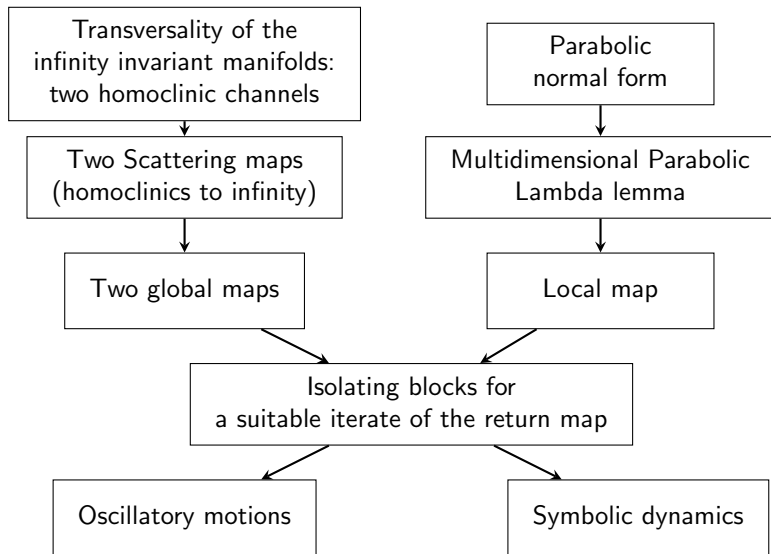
Transversality of the infinity invariant manifolds: two homoclinic channels

Two Scattering maps (homoclinics to infinity)

Two global maps

Parabolic normal form

Multidimensional Parabolic Lambda lemma

Local map

Isolating blocks for a suitable iterate of the return map

Oscillatory motions

Symbolic dynamics